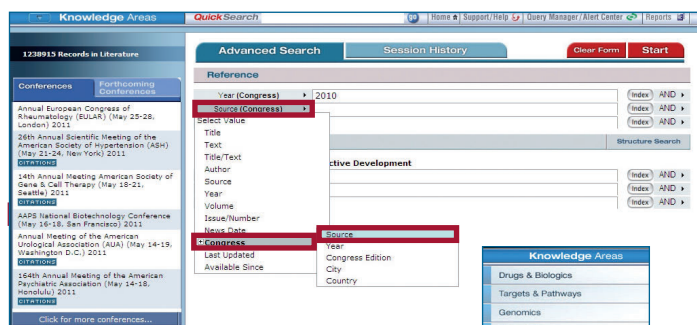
Knowledge Areas
Quick Search
Home | Support/Help | Query Manager/Alert Center | Reports

1238915 Records in Literature

Conferences
Forthcoming Conferences

Annual European Congress of Rheumatology (EULAR) (May 25-28, London) 2011

26th Annual Scientific Meeting of the American Society of Hypertension (ASH) (May 21-24, New York) 2011
CITATIONS

14th Annual Meeting American Society of Gene & Cell Therapy (May 18-21, Seattle) 2011
CITATIONS

AAPS National Biotechnology Conference (May 16-18, San Francisco) 2011

Annual Meeting of the American Urological Association (AUA) (May 14-19, Washington D.C.) 2011
CITATIONS

164th Annual Meeting of the American Psychiatric Association (May 14-18, Honolulu) 2011
CITATIONS

Click for more conferences...

Advanced Search
Session History
Clear Form
Start

Reference

Year (Congress) 2010
Source (Congress)
Select Value
Title
Text
Title/Text
Author
Source
Year
Volume
Issue/Number
News Date
Congress
Last Updated
Available Since

Source
Year
Congress Edition
City
Country

ctive Development

Index AND
Index AND
Index AND
Index AND
Index AND
Index AND

Structure Search

Knowledge Areas
Drugs & Biologics
Targets & Pathways
Genomics